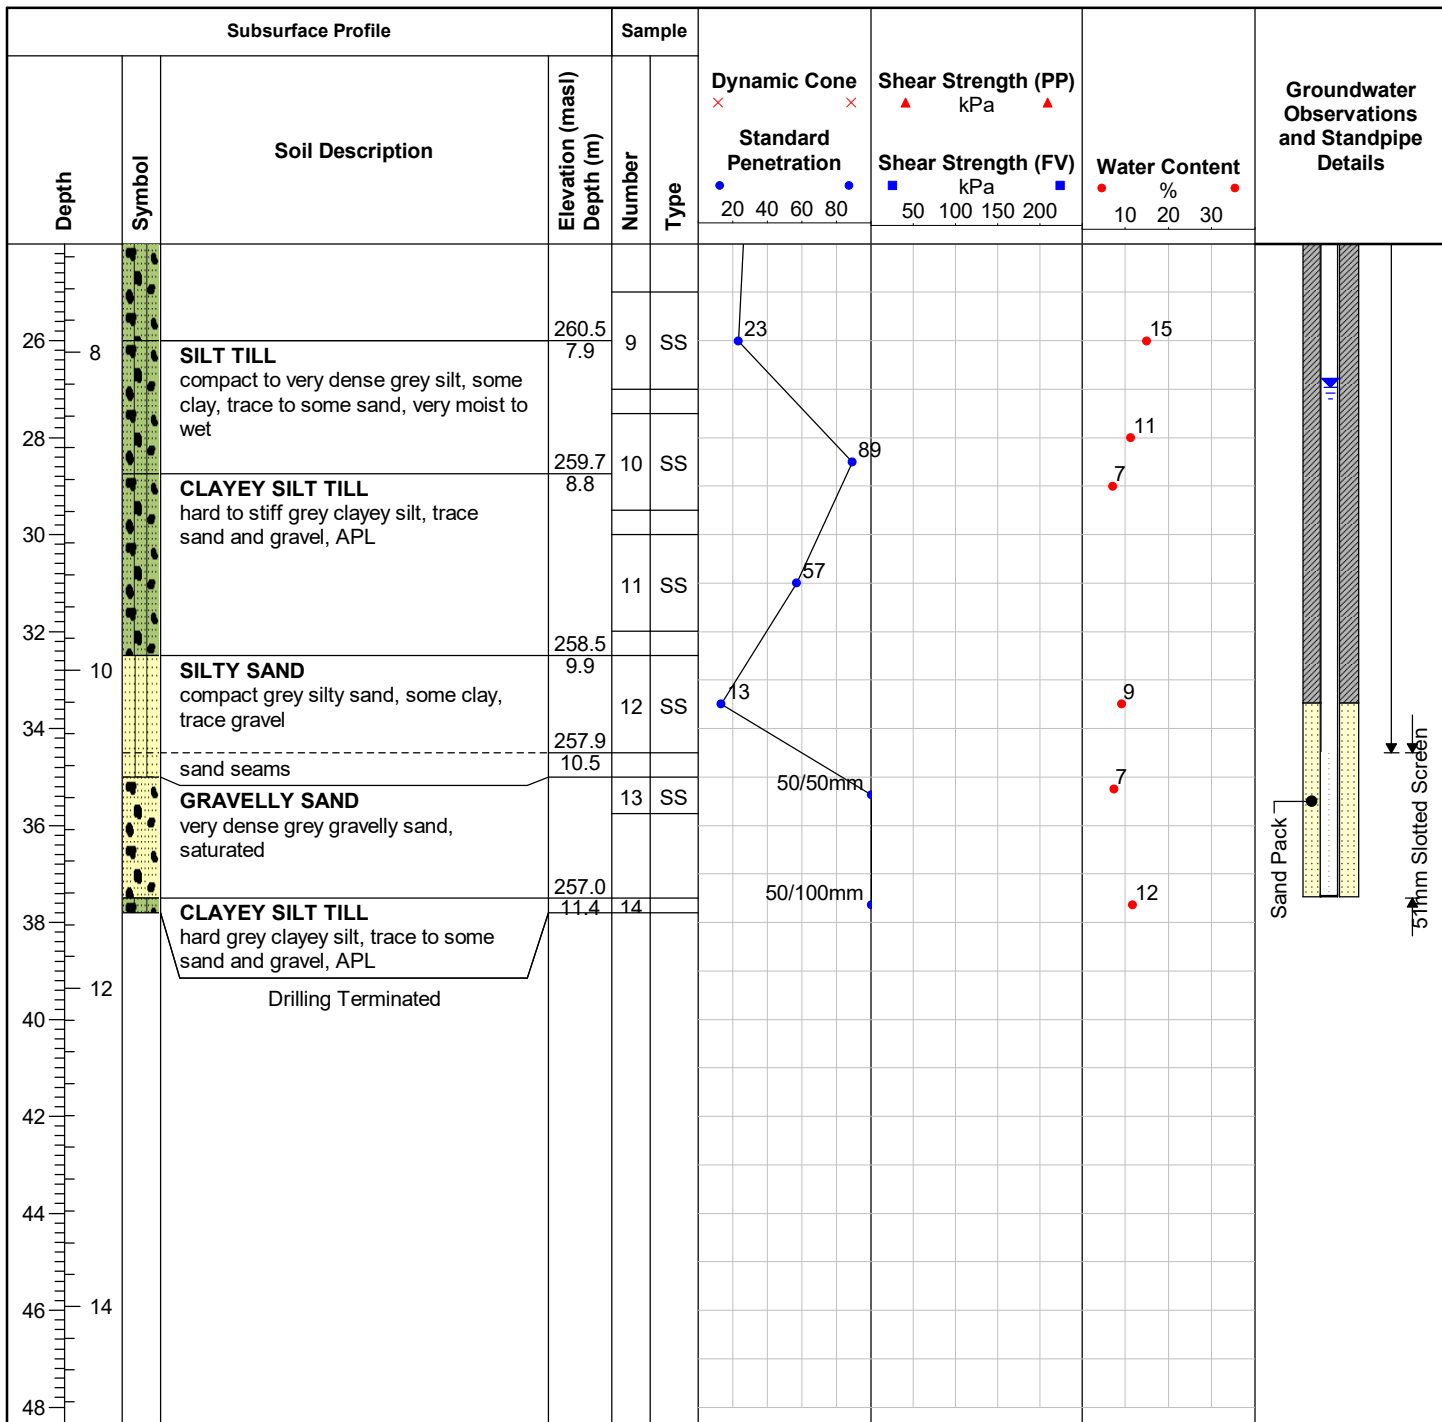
Subsurface Profile

Sample

Depth

Symbol

Soil Description

Elevation (masl)
Depth (m)

Number

Type

Dynamic Cone

Standard Penetration

20 40 60 80

Shear Strength (PP)
kPa

Shear Strength (FV)
kPa

50 100 150 200

Water Content
%

10 20 30

Groundwater Observations and Standpipe Details

26 8
28
30
32
10
34
36
38
12
40
42
44
46 14
48

260.5
7.9

SILT TILL
compact to very dense grey silt, some clay, trace to some sand, very moist to wet

9 SS

23

15

11

259.7
8.8

CLAYEY SILT TILL
hard to stiff grey clayey silt, trace sand and gravel, APL

10 SS

89

7

11 SS

57

258.5
9.9

SILTY SAND
compact grey silty sand, some clay, trace gravel

12 SS

13

9

257.9
10.5

sand seams

GRAVELLY SAND
very dense grey gravelly sand, saturated

13 SS

50/50mm

7

257.0
11.4

14

50/100mm

12

CLAYEY SILT TILL
hard grey clayey silt, trace to some sand and gravel, APL

Drilling Terminated

Sand Pack

51mm Slotted Screen